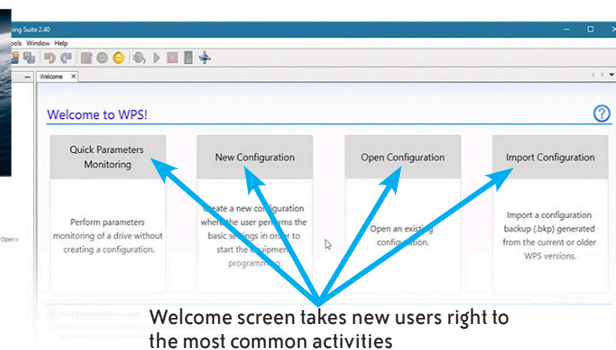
ring Suite 2.40
ools Window Help
Welcome ×
Welcome to WPS!
?
Quick Parameters Monitoring
New Configuration
Open Configuration
Import Configuration
Perform parameters monitoring of a drive without creating a configuration.
Create a new configuration where the user performs the basic settings in order to start the equipment programmed.
Open an existing configuration.
Import a configuration backup (.bkp) generated from the current or older WPS versions.
Open>
Welcome screen takes new users right to the most common activities